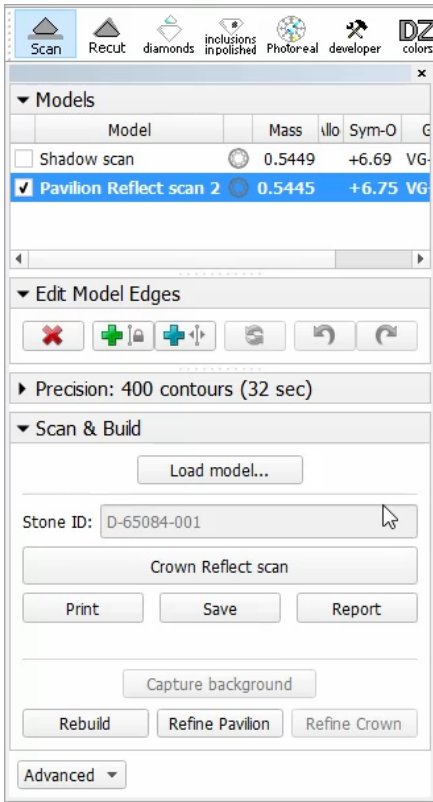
Scan Recut diamonds inclusions inpolished Photoreal developer DZ colors

Models

| | Model | | Mass | Allo | Sym-O | G |
|---|---|---|---|---|---|---|
| ☐ | Shadow scan | | 0.5449 | | +6.69 | VG- |
| ☑ | Pavilion Reflect scan 2 | | 0.5445 | | +6.75 | VG- |

Edit Model Edges

Precision: 400 contours (32 sec)

Scan & Build

Load model...

Stone ID: D-65084-001

Crown Reflect scan

Print Save Report

Capture background

Rebuild Refine Pavilion Refine Crown

Advanced